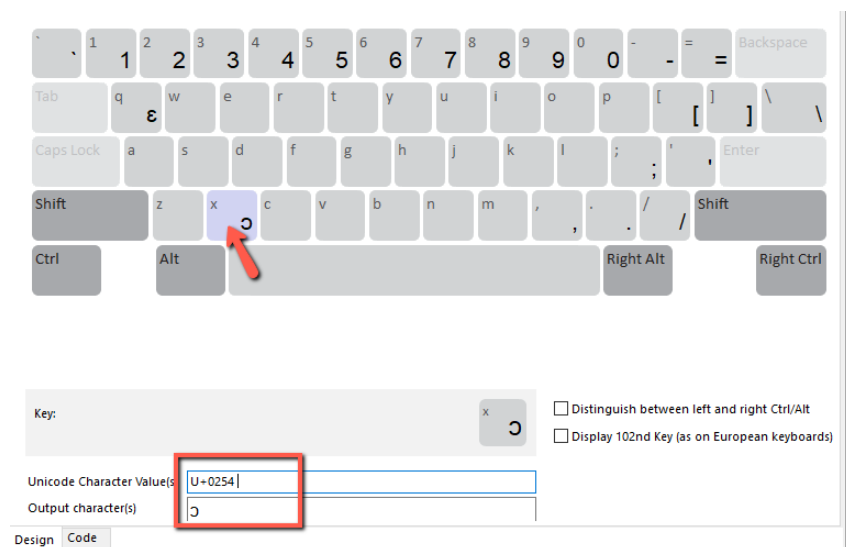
` ` 1 1 2 2 3 3 4 4 5 5 6 6 7 7 8 8 9 9 0 0 - - = = Backspace

Tab q ɛ w e r t y u i o p [ [ ] ] \ \

Caps Lock a s d f g h j k l ; ; ' ' Enter

Shift z x ɔ c v b n m , , . . / / Shift

Ctrl Alt Right Alt Right Ctrl

Key:

x ɔ

Distinguish between left and right Ctrl/Alt

Display 102nd Key (as on European keyboards)

Unicode Character Value(s U+0254

Output character(s) ɔ

Design Code